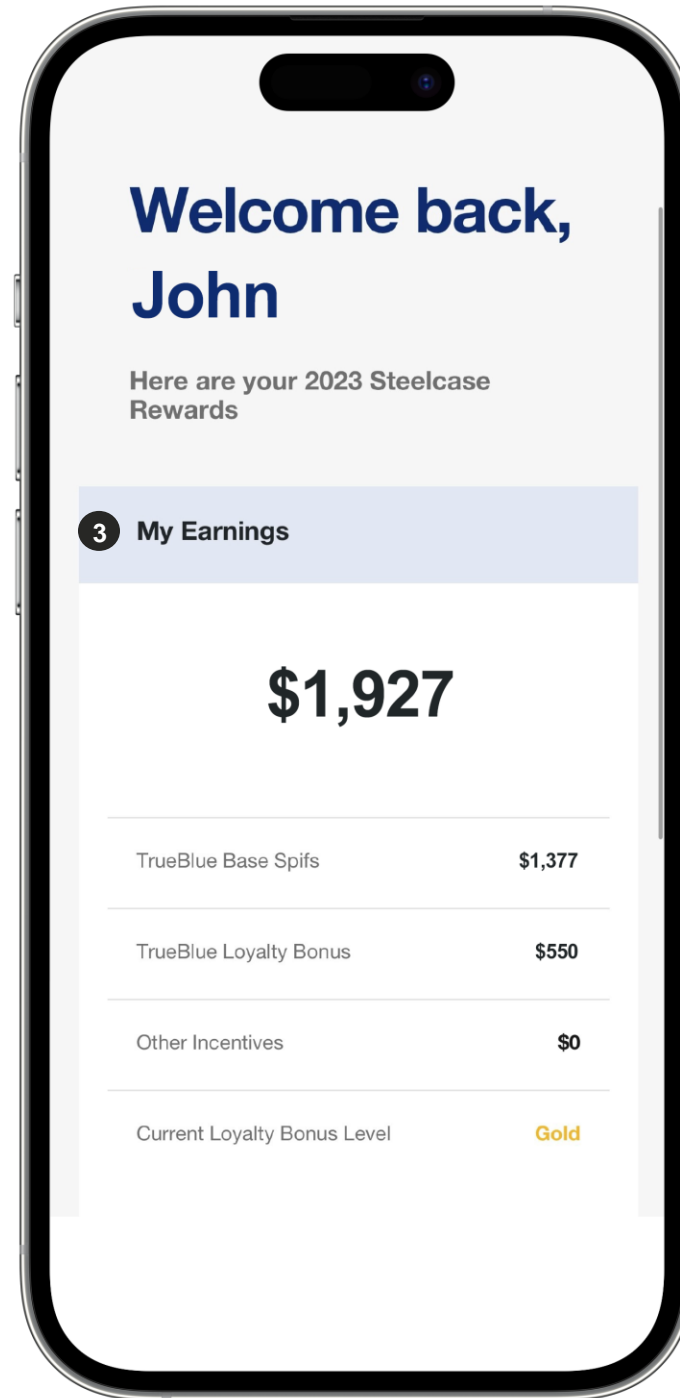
Welcome back, John

Here are your 2023 Steelcase Rewards

3 My Earnings

$1,927

| | |
|---|---|
| TrueBlue Base Spifs | $1,377 |
| TrueBlue Loyalty Bonus | $550 |
| Other Incentives | $0 |
| Current Loyalty Bonus Level | Gold |